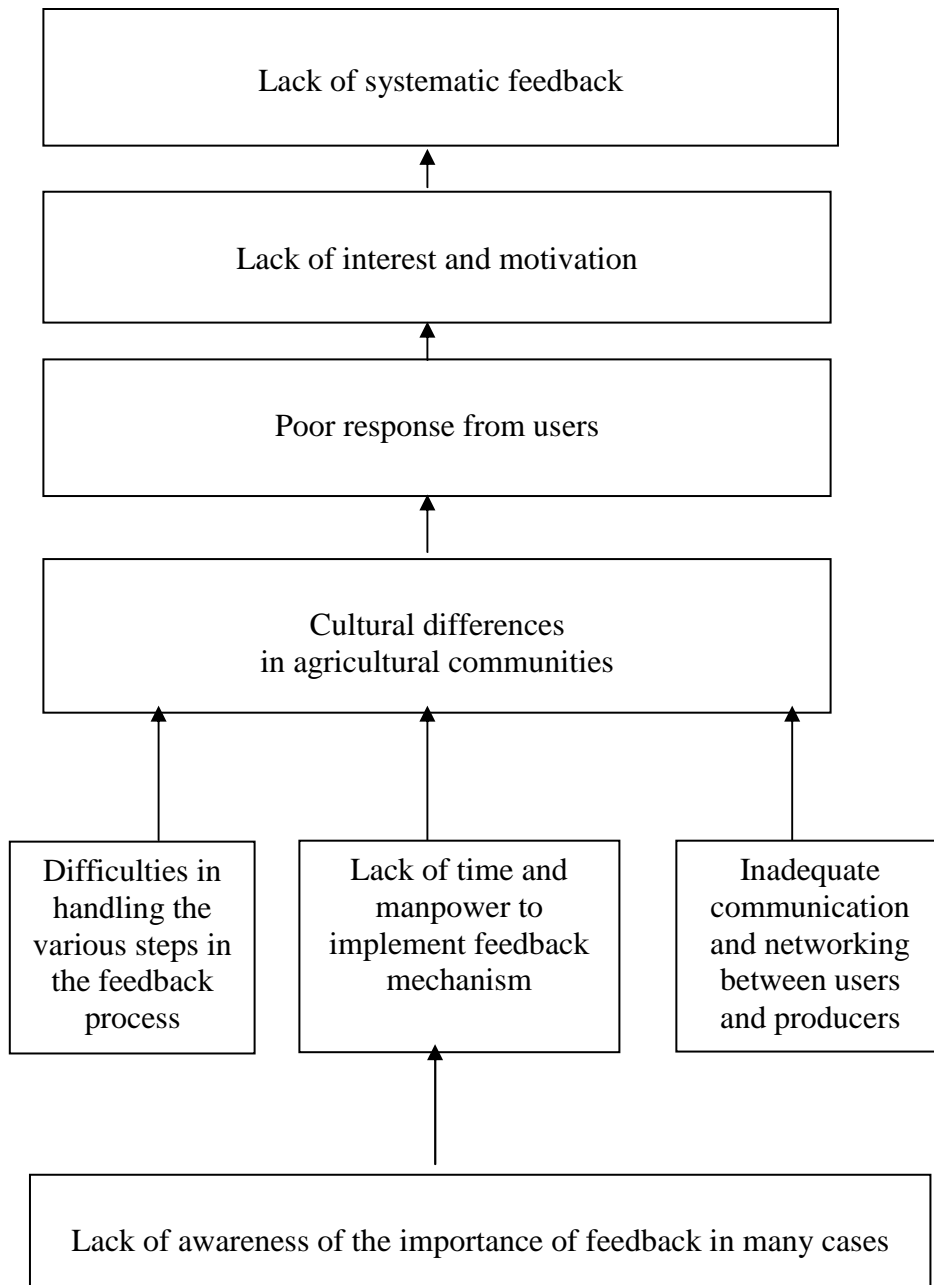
Lack of systematic feedback

Lack of interest and motivation

Poor response from users

Cultural differences in agricultural communities

Difficulties in handling the various steps in the feedback process

Lack of time and manpower to implement feedback mechanism

Inadequate communication and networking between users and producers

Lack of awareness of the importance of feedback in many cases